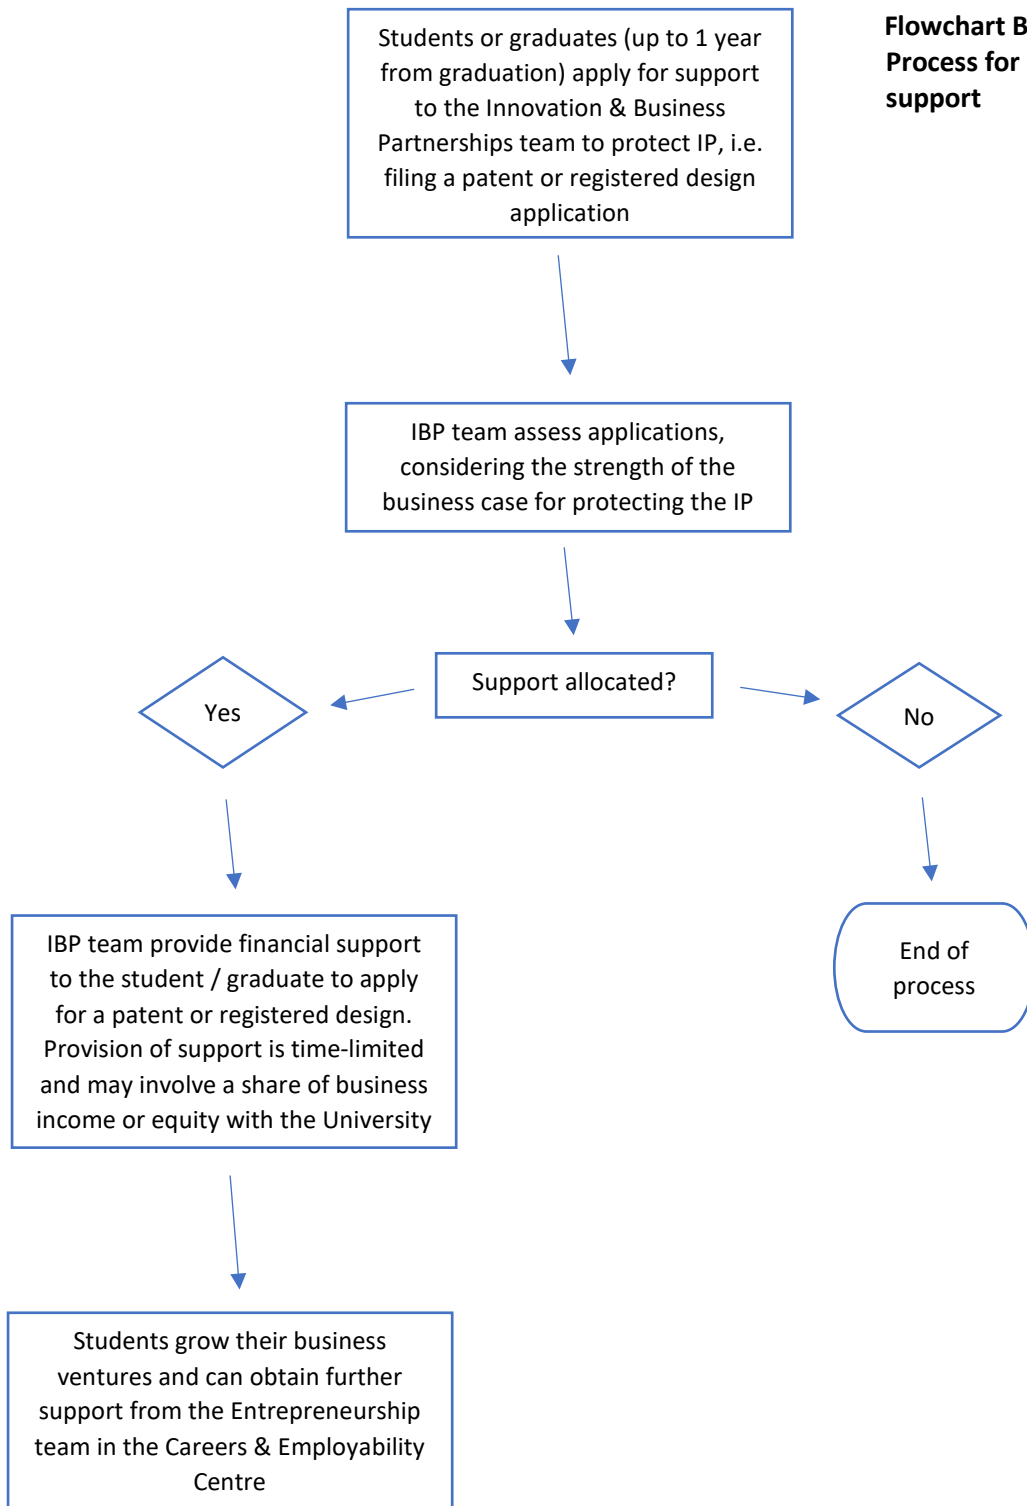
Flowchart B
Process for
support

Students or graduates (up to 1 year from graduation) apply for support to the Innovation & Business Partnerships team to protect IP, i.e. filing a patent or registered design application

IBP team assess applications, considering the strength of the business case for protecting the IP

Support allocated?

Yes

No

End of process

IBP team provide financial support to the student / graduate to apply for a patent or registered design. Provision of support is time-limited and may involve a share of business income or equity with the University

Students grow their business ventures and can obtain further support from the Entrepreneurship team in the Careers & Employability Centre